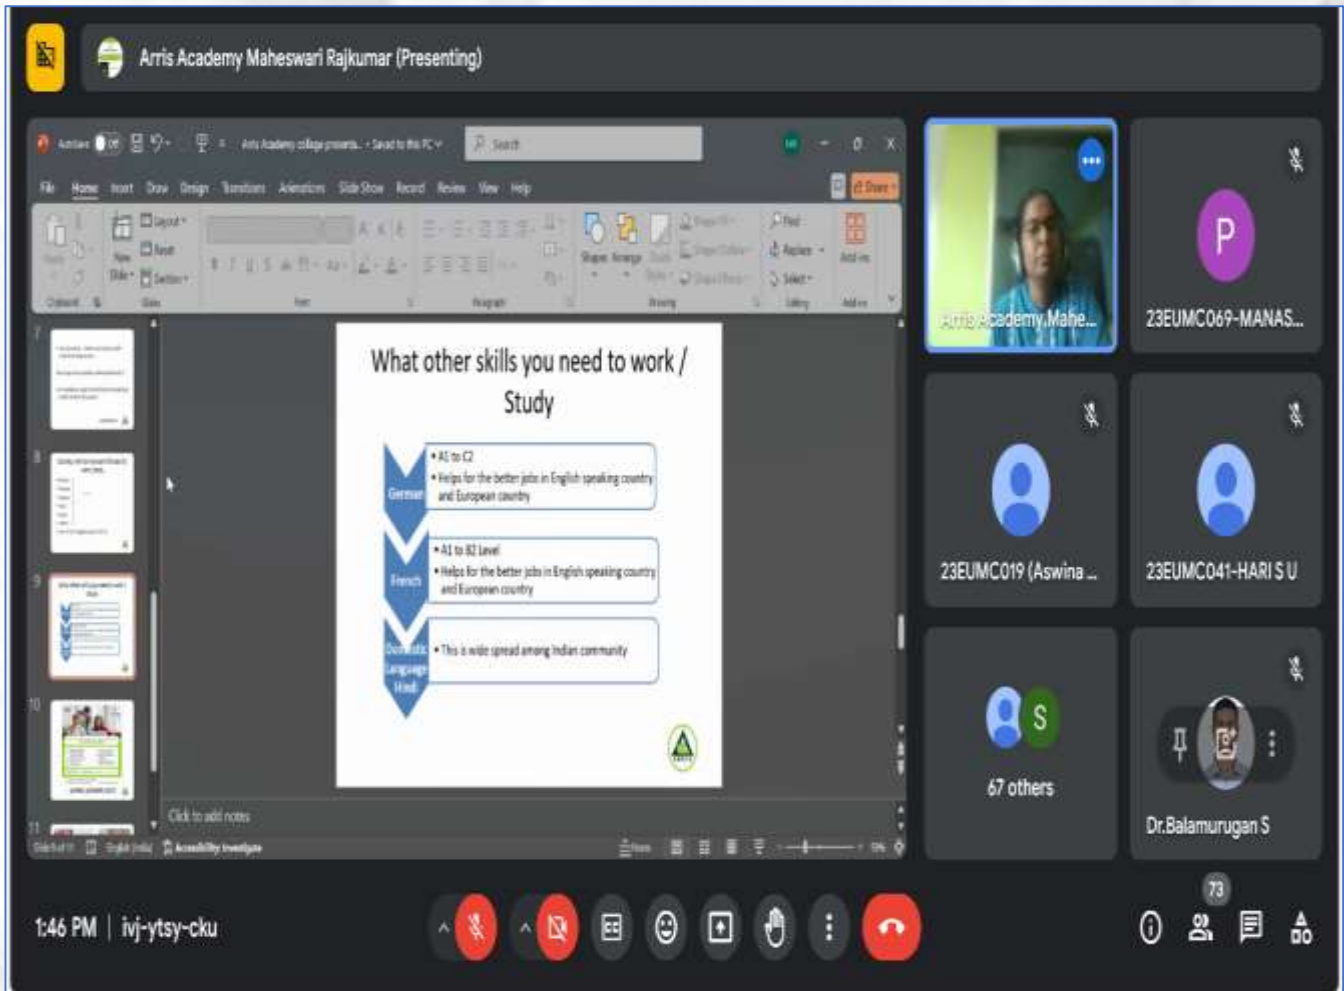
Arris Academy Maheswari Rajkumar (Presenting)

Arris Academy college presenta... • Saved to this PC

Search

File Home Insert Draw Design Transitions Animations Slide Show Record Review View Help

Share

Layout

Reset

Section

Shapes Arrange

Find

Replace

Select

Add-ins

7

8

9

10

11

What other skills you need to work / Study

German

• A1 to C2

• Helps for the better jobs in English speaking country and European country

French

• A1 to B2 Level

• Helps for the better jobs in English speaking country and European country

Domestic Language Hindi

• This is wide spread among Indian community

Click to add notes

Accessibility: Investigate

Arris Academy,Mahe...

P

23EUMC069-MANAS...

23EUMC019 (Aswina ...

23EUMC041-HARI S U

S

67 others

Dr.Balamurugan S

1:46 PM | ivj-ytsy-cku

73